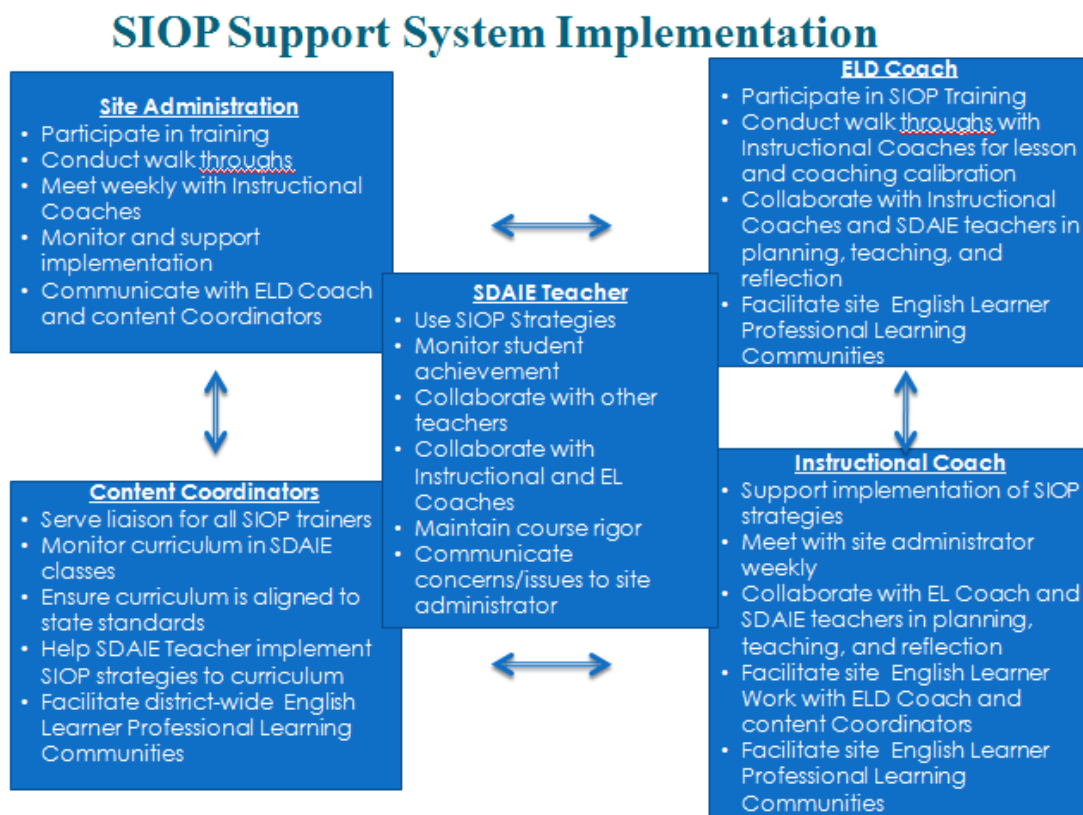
SIOP Support System Implementation

Site Administration
- Participate in training
- Conduct walk throughs
- Meet weekly with Instructional Coaches
- Monitor and support implementation
- Communicate with ELD Coach and content Coordinators

ELD Coach
- Participate in SIOP Training
- Conduct walk throughs with Instructional Coaches for lesson and coaching calibration
- Collaborate with Instructional Coaches and SDAIE teachers in planning, teaching, and reflection
- Facilitate site English Learner Professional Learning Communities

SDAIE Teacher
- Use SIOP Strategies
- Monitor student achievement
- Collaborate with other teachers
- Collaborate with Instructional and EL Coaches
- Maintain course rigor
- Communicate concerns/issues to site administrator

Content Coordinators
- Serve liaison for all SIOP trainers
- Monitor curriculum in SDAIE classes
- Ensure curriculum is aligned to state standards
- Help SDAIE Teacher implement SIOP strategies to curriculum
- Facilitate district-wide English Learner Professional Learning Communities

Instructional Coach
- Support implementation of SIOP strategies
- Meet with site administrator weekly
- Collaborate with EL Coach and SDAIE teachers in planning, teaching, and reflection
- Facilitate site English Learner Work with ELD Coach and content Coordinators
- Facilitate site English Learner Professional Learning Communities